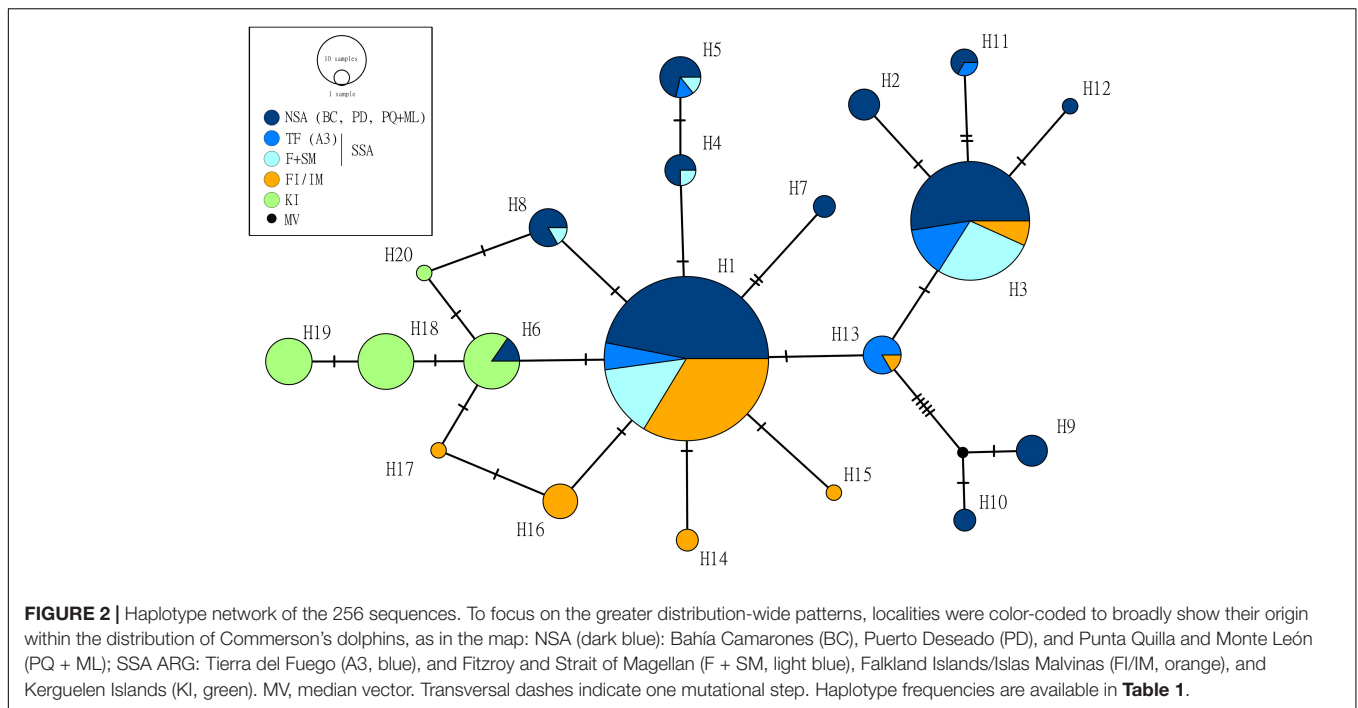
10 samples
1 sample
NSA (BC, PD, PQ+ML)
TF (A3)
F+SM
SSA
FI/IM
KI
MV

H5
H4
H11
H2
H12
H7
H8
H20
H1
H3
H19
H18
H6
H13
H9
H17
H15
H10
H16
H14

FIGURE 2 | Haplotype network of the 256 sequences. To focus on the greater distribution-wide patterns, localities were color-coded to broadly show their origin within the distribution of Commerson's dolphins, as in the map: NSA (dark blue): Bahía Camarones (BC), Puerto Deseado (PD), and Punta Quilla and Monte León (PQ + ML); SSA ARG: Tierra del Fuego (A3, blue), and Fitzroy and Strait of Magellan (F + SM, light blue), Falkland Islands/Islas Malvinas (FI/IM, orange), and Kerguelen Islands (KI, green). MV, median vector. Transversal dashes indicate one mutational step. Haplotype frequencies are available in Table 1.